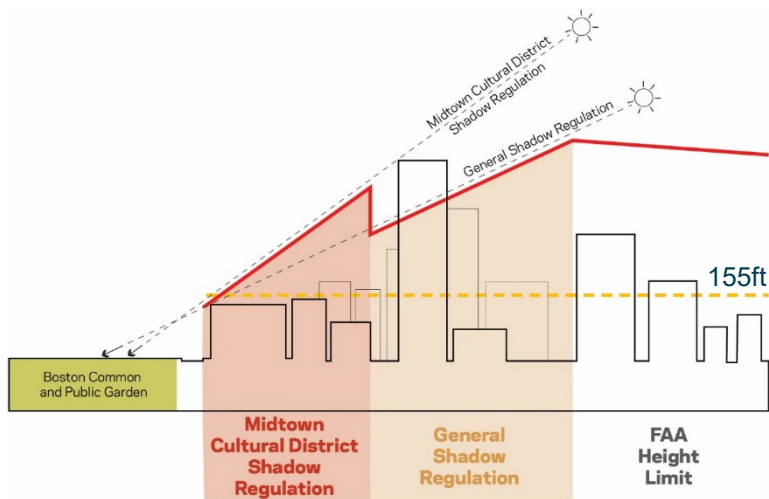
Midtown Cultural District Shadow Regulation

General Shadow Regulation

155ft

Boston Common and Public Garden

Midtown Cultural District Shadow Regulation

General Shadow Regulation

FAA Height Limit